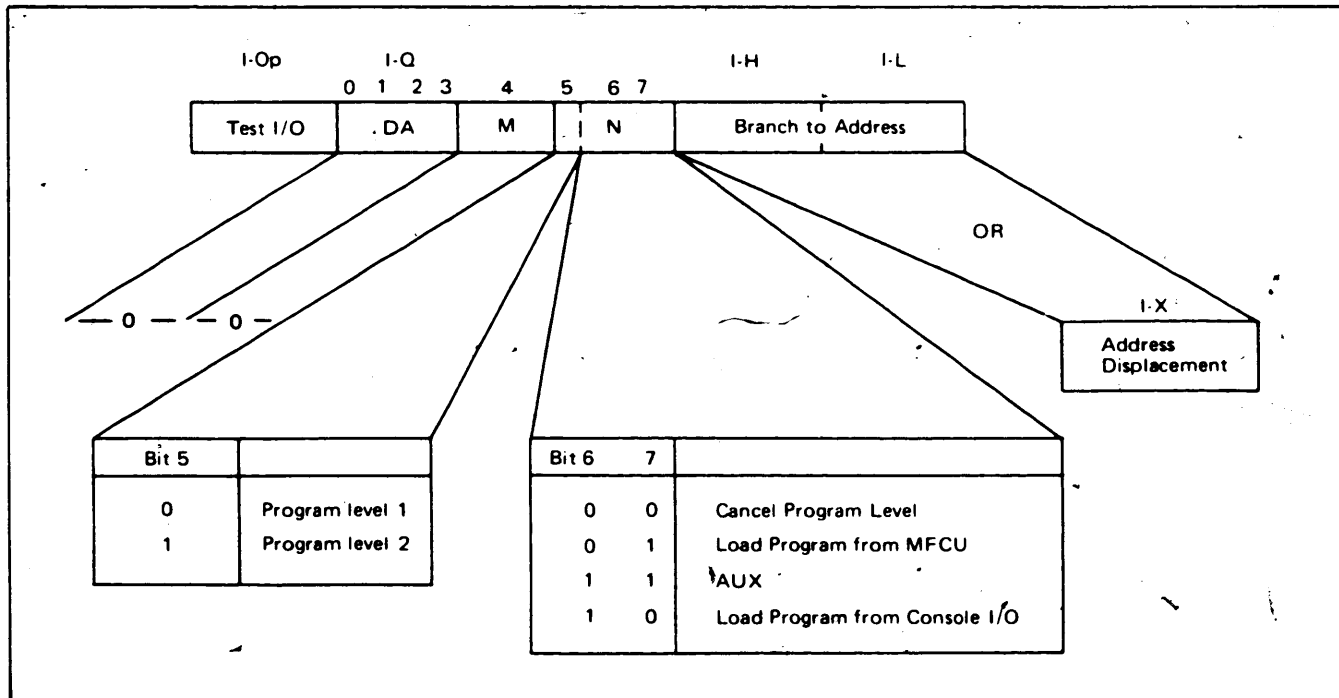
I-Op I-Q I-H I-L

0 1 2 3 4 5 6 7

| Test I/O | DA | M | N | Branch to Address |

OR

— 0 — — 0 —

I-X

Address Displacement

| Bit 5 | |
|---|---|
| 0 | Program level 1 |
| 1 | Program level 2 |

| Bit 6 | 7 | |
|---|---|---|
| 0 | 0 | Cancel Program Level |
| 0 | 1 | Load Program from MFCU |
| 1 | 1 | AUX |
| 1 | 0 | Load Program from Console I/O |